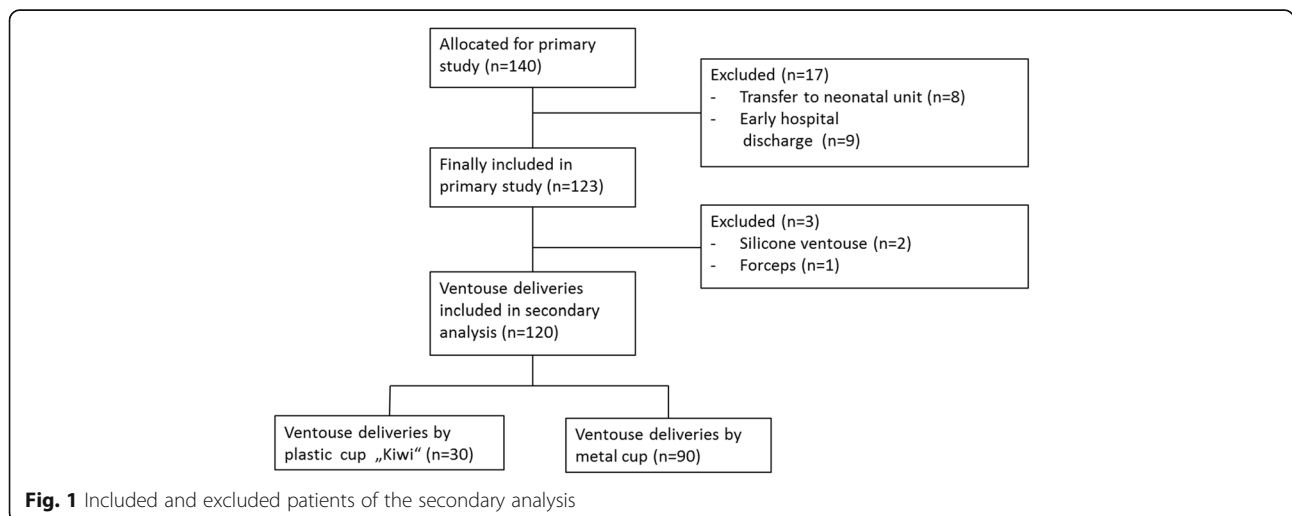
Allocated for primary study (n=140)

Excluded (n=17)
- Transfer to neonatal unit (n=8)
- Early hospital discharge (n=9)

Finally included in primary study (n=123)

Excluded (n=3)
- Silicone ventouse (n=2)
- Forceps (n=1)

Ventouse deliveries included in secondary analysis (n=120)

Ventouse deliveries by plastic cup „Kiwi" (n=30)

Ventouse deliveries by metal cup (n=90)

**Fig. 1** Included and excluded patients of the secondary analysis